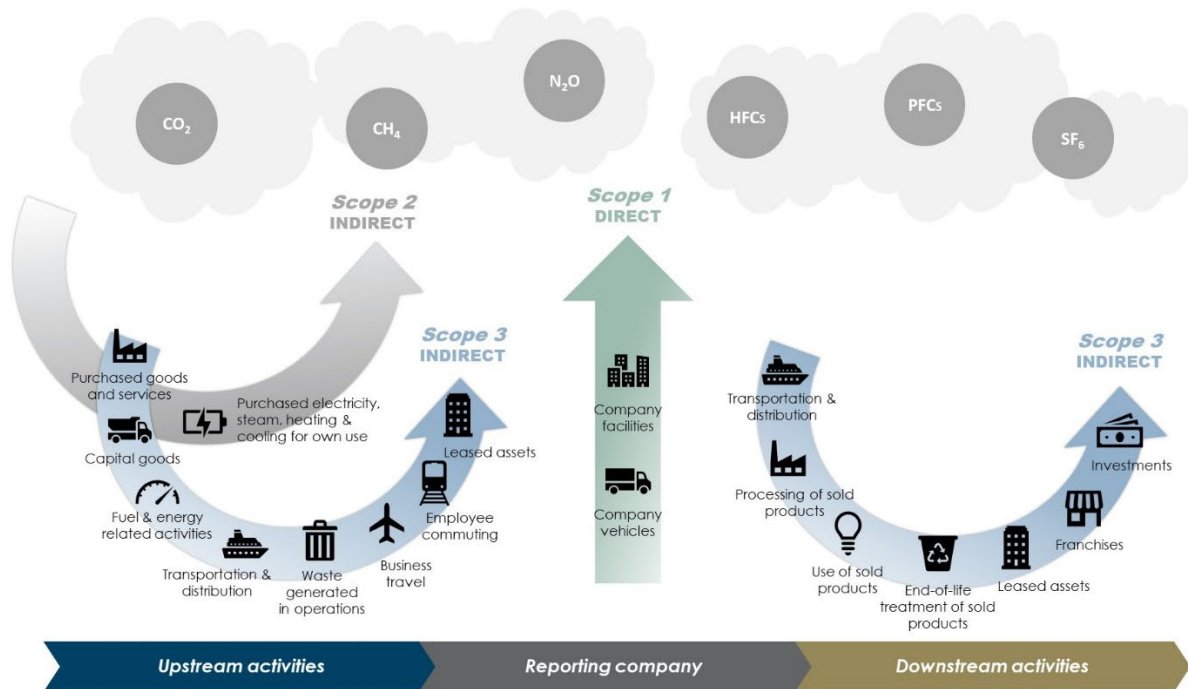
$CO_2$

$CH_4$

$N_2O$

HFCs

PFCs

$SF_6$

Scope 2
INDIRECT

Scope 1
DIRECT

Scope 3
INDIRECT

Purchased goods and services

Purchased electricity, steam, heating & cooling for own use

Capital goods

Fuel & energy related activities

Transportation & distribution

Waste generated in operations

Business travel

Employee commuting

Leased assets

Company facilities

Company vehicles

Scope 3
INDIRECT

Transportation & distribution

Processing of sold products

Use of sold products

End-of-life treatment of sold products

Leased assets

Franchises

Investments

Upstream activities

Reporting company

Downstream activities